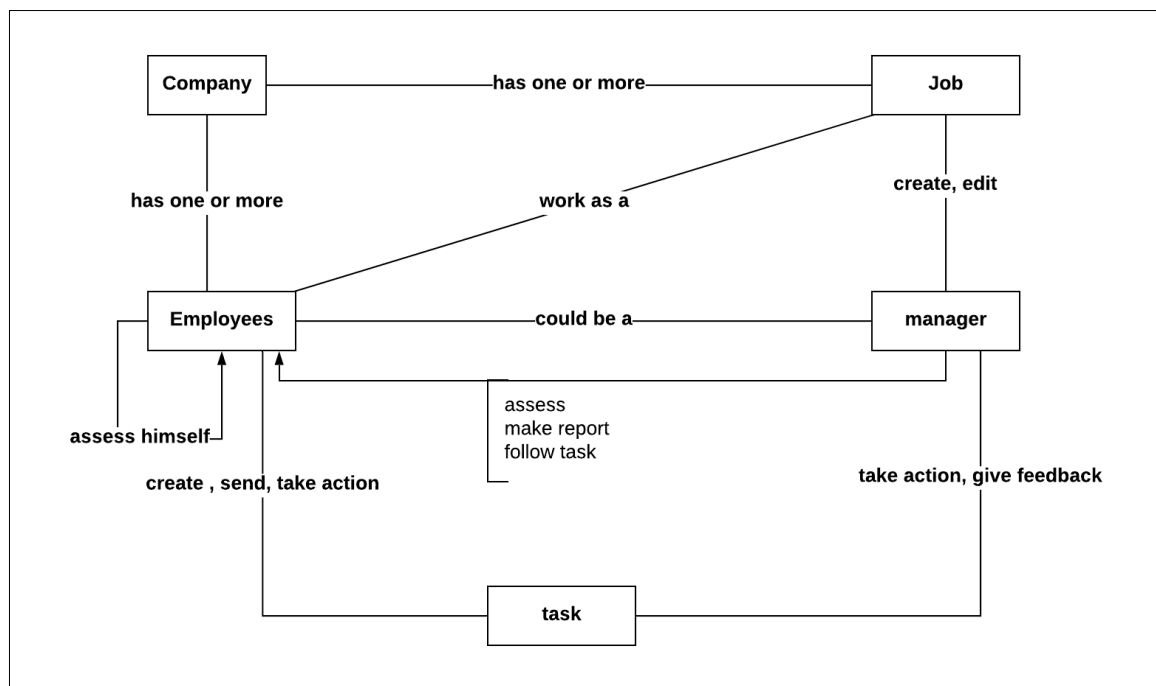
Company
has one or more
Job
has one or more
work as a
create, edit
Employees
could be a
manager
assess
make report
follow task
assess himself
create , send, take action
take action, give feedback
task